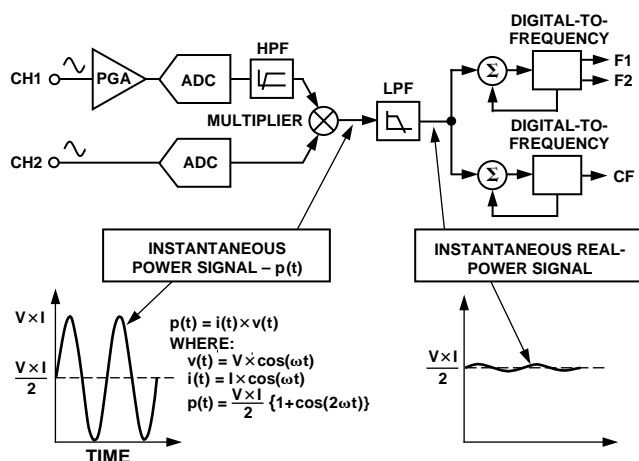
CH1
PGA
ADC
HPF
CH2
ADC
MULTIPLIER
LPF
DIGITAL-TO-FREQUENCY
$\Sigma$
F1
F2
DIGITAL-TO-FREQUENCY
$\Sigma$
CF

INSTANTANEOUS POWER SIGNAL – p(t)

INSTANTANEOUS REAL-POWER SIGNAL

$V \times I$

$\frac{V \times I}{2}$

TIME

$p(t) = i(t) \times v(t)$
WHERE:
$v(t) = V \times \cos(\omega t)$
$i(t) = I \times \cos(\omega t)$
$p(t) = \frac{V \times I}{2} \{1 + \cos(2\omega t)\}$

$\frac{V \times I}{2}$